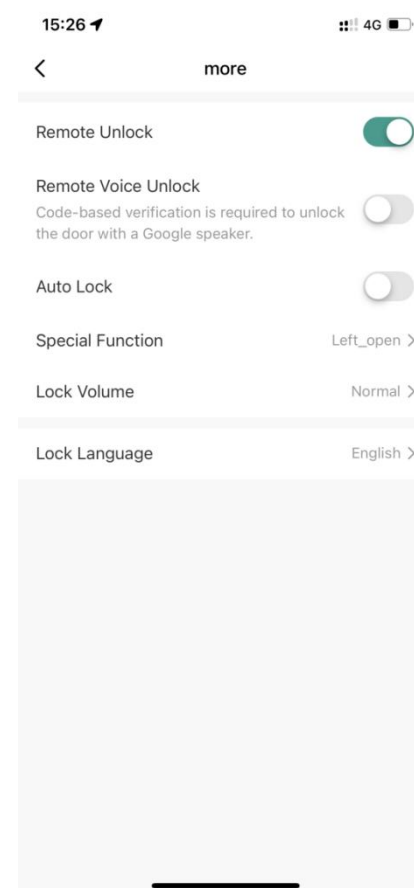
15:26

4G

<

more

Remote Unlock

Remote Voice Unlock

Code-based verification is required to unlock the door with a Google speaker.

Auto Lock

Special Function

Left_open >

Lock Volume

Normal >

Lock Language

English >